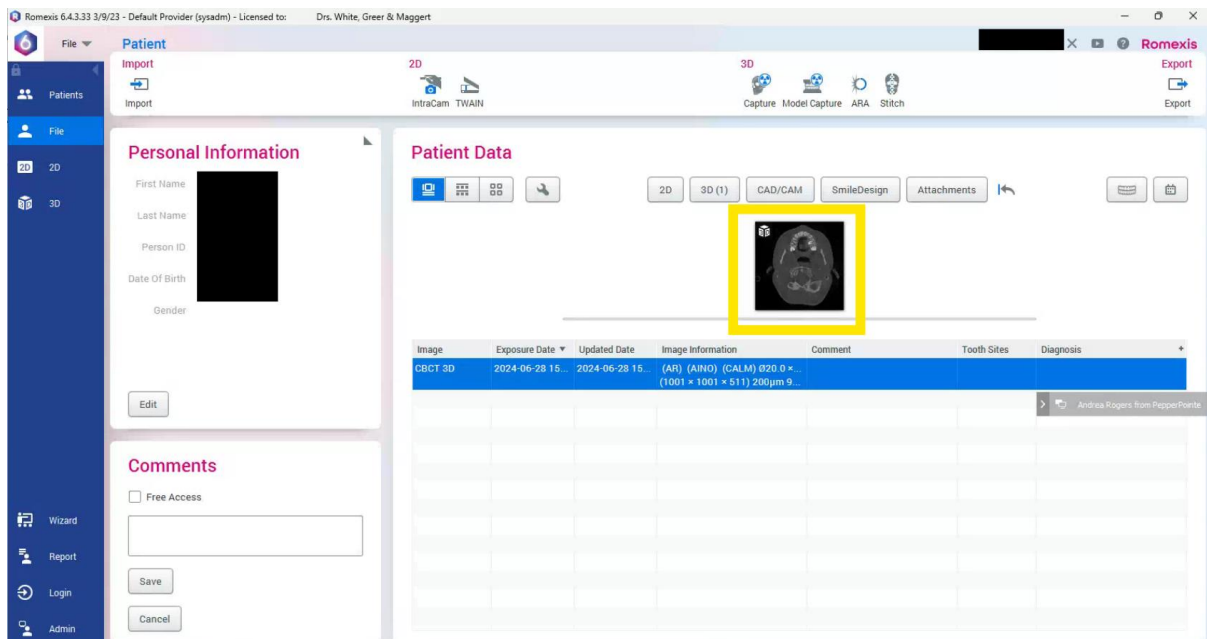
Romexis 6.4.3.33 3/9/23 - Default Provider (sysadm) - Licensed to: Drs. White, Greer & Maggert

File
Patient
Romexis

Import
Import
2D
IntraCam TWAIN
3D
Capture Model Capture ARA Stitch
Export
Export

Patients
File
2D
3D
Wizard
Report
Login
Admin

Personal Information
First Name
Last Name
Person ID
Date Of Birth
Gender
Edit

Comments
Free Access
Save
Cancel

Patient Data
2D 3D (1) CAD/CAM SmileDesign Attachments

| Image | Exposure Date ▼ | Updated Date | Image Information | Comment | Tooth Sites | Diagnosis |
|---|---|---|---|---|---|---|
| CBCT 3D | 2024-06-28 15... | 2024-06-28 15... | (AR) (AINO) (CALM) Ø20.0 ×... (1001 × 1001 × 511) 200µm 9... | | | |

Andrea Rogers from PepperPointe